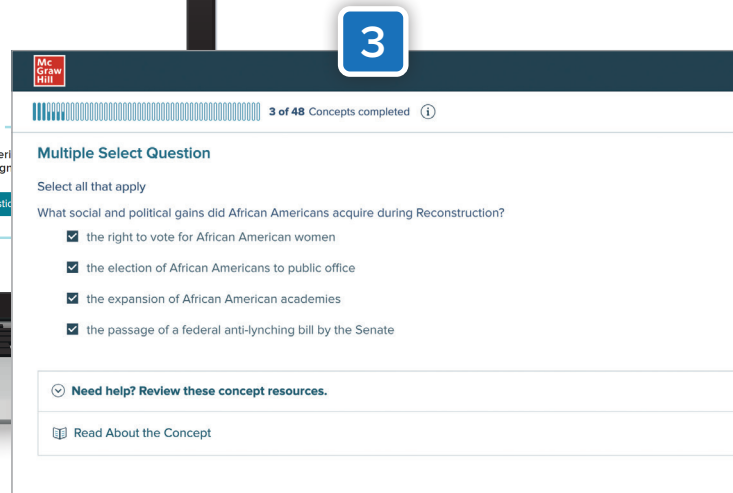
3

Mc Graw Hill

3 of 48 Concepts completed

Multiple Select Question

Select all that apply

What social and political gains did African Americans acquire during Reconstruction?

the right to vote for African American women

the election of African Americans to public office

the expansion of African American academies

the passage of a federal anti-lynching bill by the Senate

Need help? Review these concept resources.

Read About the Concept

eri
gr
stic